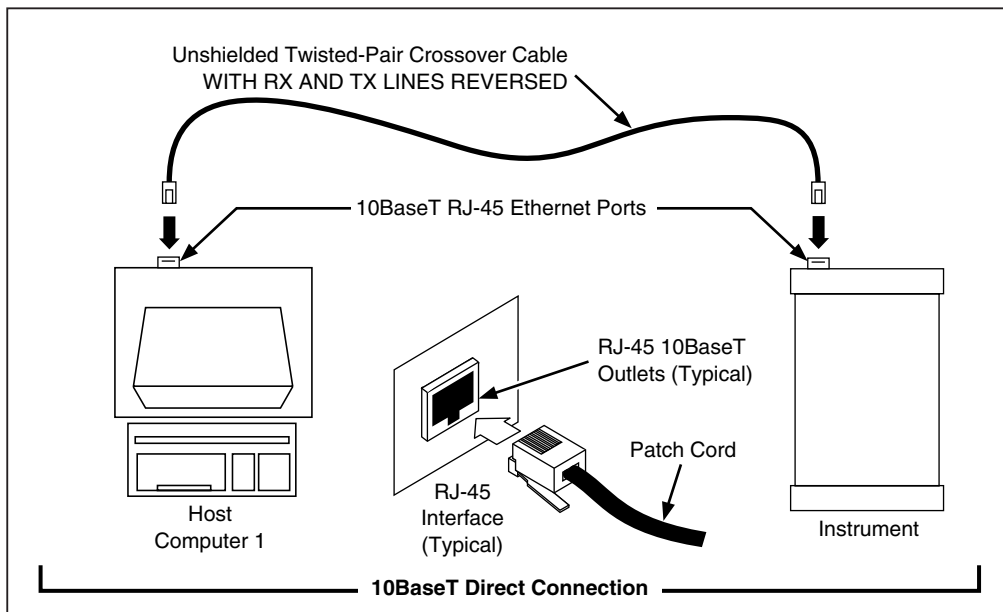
Unshielded Twisted-Pair Crossover Cable
WITH RX AND TX LINES REVERSED

10BaseT RJ-45 Ethernet Ports

RJ-45 10BaseT Outlets (Typical)

Patch Cord

RJ-45 Interface (Typical)

Host Computer 1

Instrument

10BaseT Direct Connection